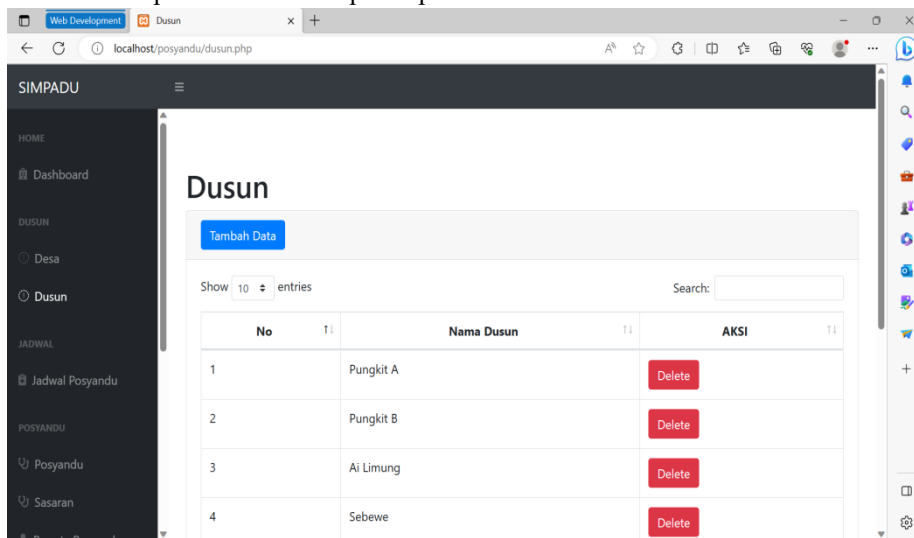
Web Development
Dusun
localhost/posyandu/dusun.php

SIMPADU

HOME
Dashboard
DUSUN
Desa
Dusun
JADWAL
Jadwal Posyandu
POSYANDU
Posyandu
Sasaran

Dusun

Tambah Data

Show 10 entries

Search:

| No | Nama Dusun | AKSI |
|---|---|---|
| 1 | Pungkit A | Delete |
| 2 | Pungkit B | Delete |
| 3 | Ai Limung | Delete |
| 4 | Sebewe | Delete |